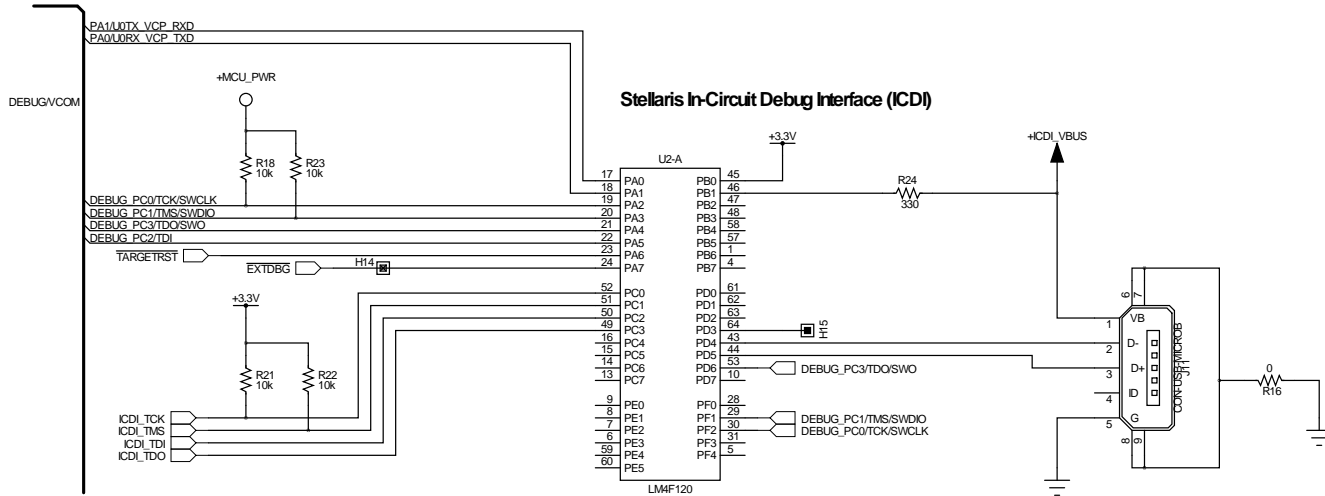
PA1/U0TX_VCP_RXD
PA0/U0RX_VCP_TXD

DEBUG/VCOM

+MCU_PWR

Stellaris In-Circuit Debug Interface (ICDI)

+3.3V

+ICDI_VBUS

R18 10k
R23 10k

U2-A

R24 330

DEBUG_PC0/TCK/SWCLK
DEBUG_PC1/TMS/SWDIO
DEBUG_PC3/TDO/SWO
DEBUG_PC2/TDI
TARGETRST
EXTDBG
H14

17 PA0
18 PA1
19 PA2
20 PA3
21 PA4
22 PA5
23 PA6
24 PA7

45 PB0
46 PB1
47 PB2
48 PB3
58 PB4
57 PB5
1 PB6
4 PB7

+3.3V

52 PC0
51 PC1
50 PC2
49 PC3
16 PC4
15 PC5
14 PC6
13 PC7

61 PD0
62 PD1
63 PD2
64 PD3
43 PD4
44 PD5
53 PD6
10 PD7

H15

R21 10k
R22 10k

DEBUG_PC3/TDO/SWO

ICDI_TCK
ICDI_TMS
ICDI_TDI
ICDI_TDO

9 PE0
8 PE1
7 PE2
6 PE3
59 PE4
60 PE5

28 PF0
29 PF1
30 PF2
31 PF3
5 PF4

DEBUG_PC1/TMS/SWDIO
DEBUG_PC0/TCK/SWCLK

LM4F120

6 7
1 VB
2 D-
3 D+
4 ID
5 G
8 9

CON-USB-MICROB
J11

0
R16